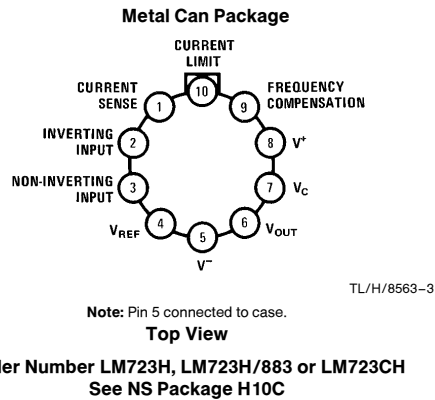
Metal Can Package

CURRENT LIMIT

CURRENT SENSE 1

10

FREQUENCY COMPENSATION 9

INVERTING INPUT 2

8 $V^+$

NON-INVERTING INPUT 3

7 $V_C$

$V_{REF}$ 4

5

6 $V_{OUT}$

$V^-$

TL/H/8563–3

Note: Pin 5 connected to case.

Top View

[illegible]ler Number LM723H, LM723H/883 or LM723CH

See NS Package H10C